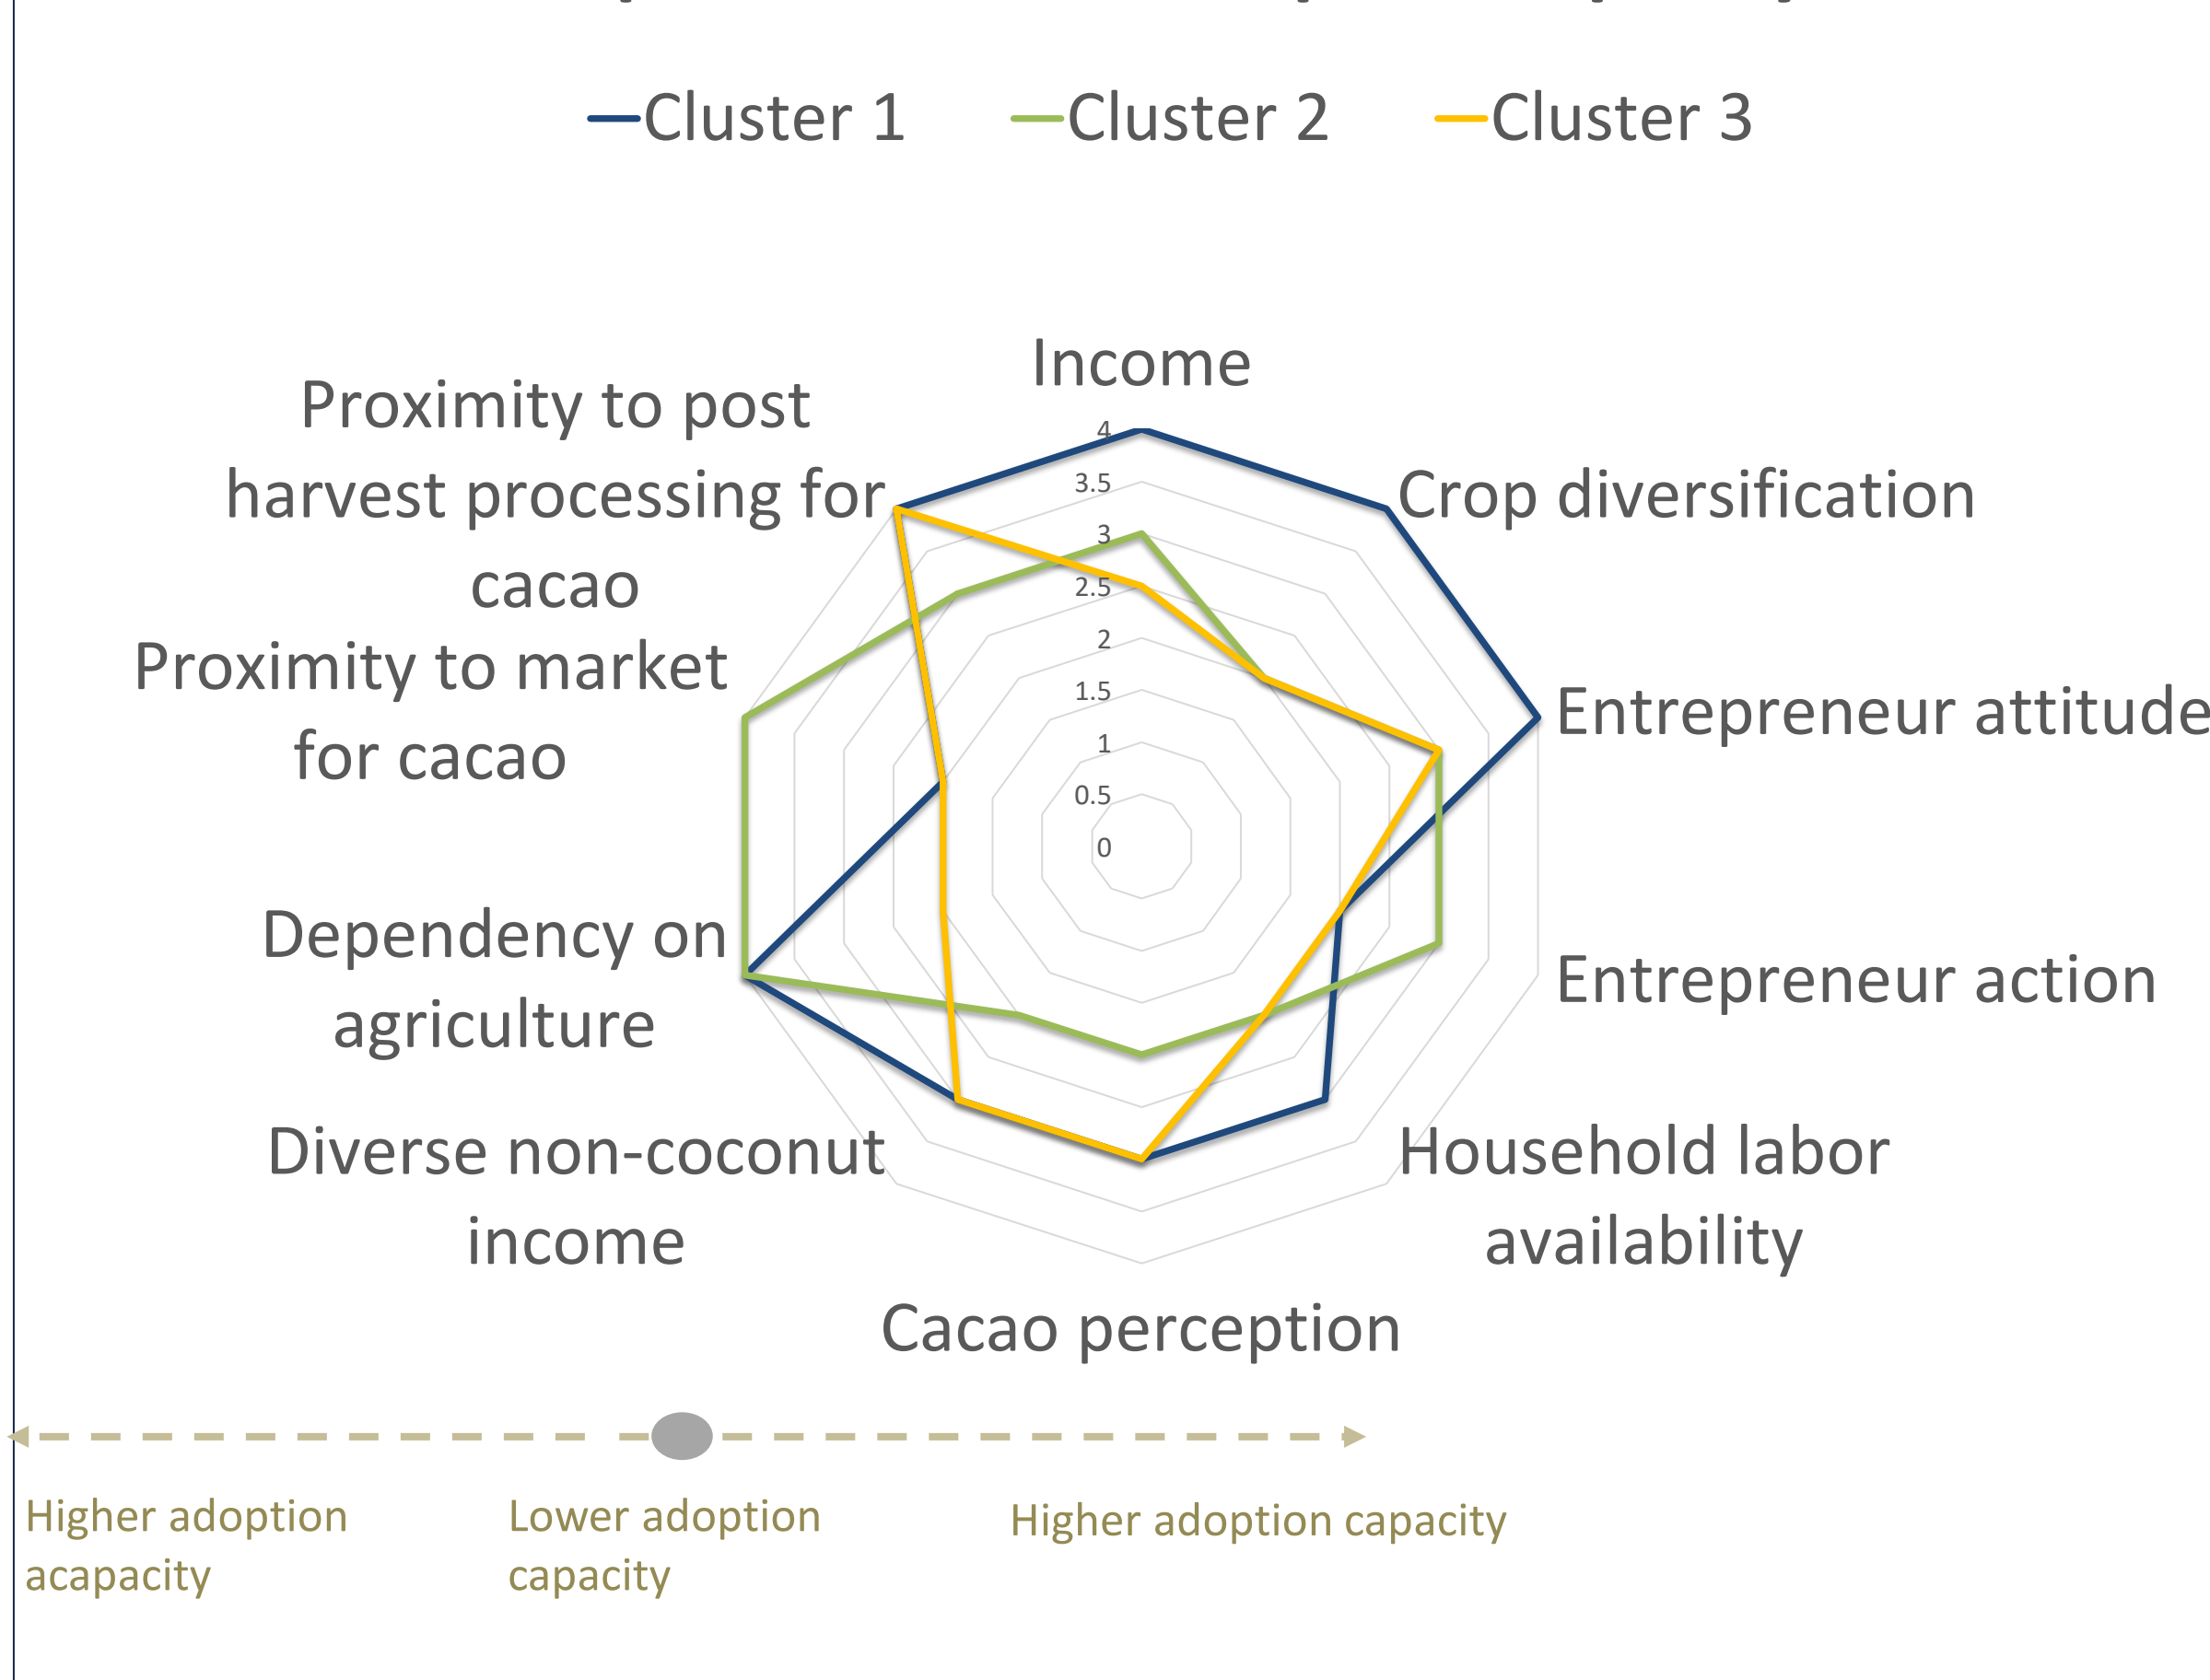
Cluster 1 Cluster 2 Cluster 3

Income

4
3.5
3
2.5
2
1.5
1
0.5
0

Crop diversification

Entrepreneur attitude

Entrepreneur action

Household labor availability

Cacao perception

Diverse non-coconut income

Dependency on agriculture

Proximity to market for cacao

Proximity to post harvest processing for cacao

Higher adoption acapacity

Lower adoption capacity

Higher adoption capacity